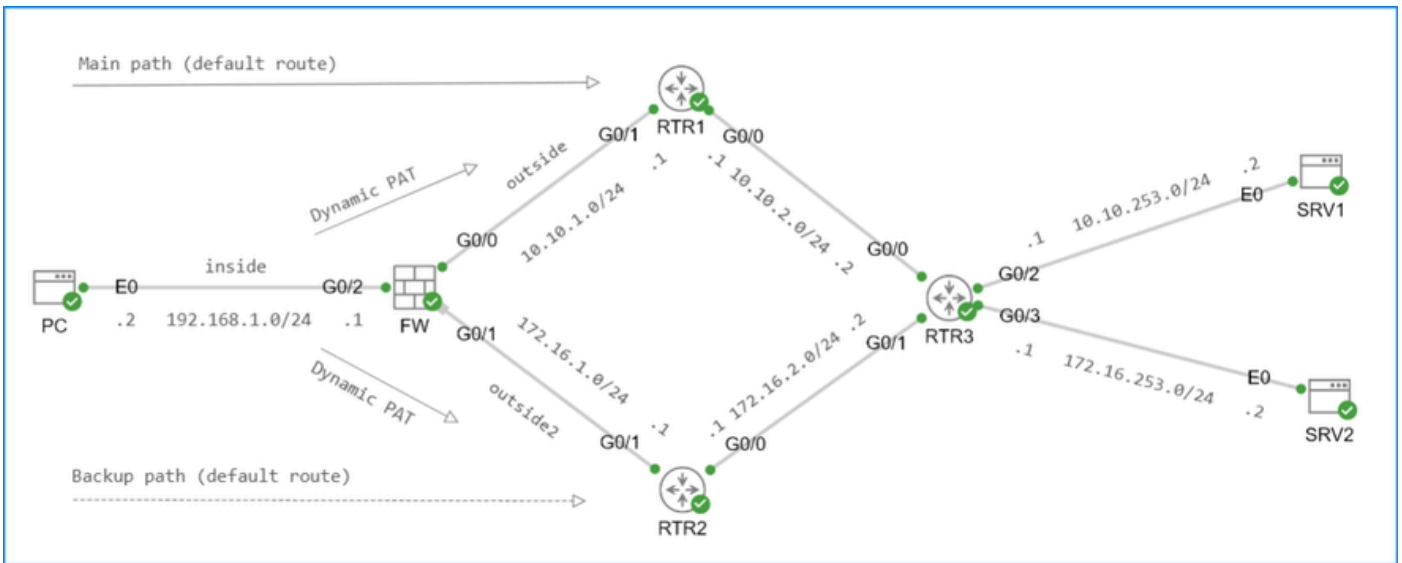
Main path (default route)

RTR1

G0/1

G0/0

outside

Dynamic PAT

.1

.1

10.10.2.0/24

.2

10.10.253.0/24

E0

SRV1

G0/0

10.10.1.0/24

G0/0

.2

.1

G0/2

PC

E0

inside

G0/2

FW

RTR3

.2

192.168.1.0/24

.1

G0/1

172.16.1.0/24

.2

G0/3

172.16.2.0/24

G0/1

.1

172.16.253.0/24

E0

Dynamic PAT

outside2

.1

.1

.2

SRV2

G0/1

G0/0

Backup path (default route)

RTR2